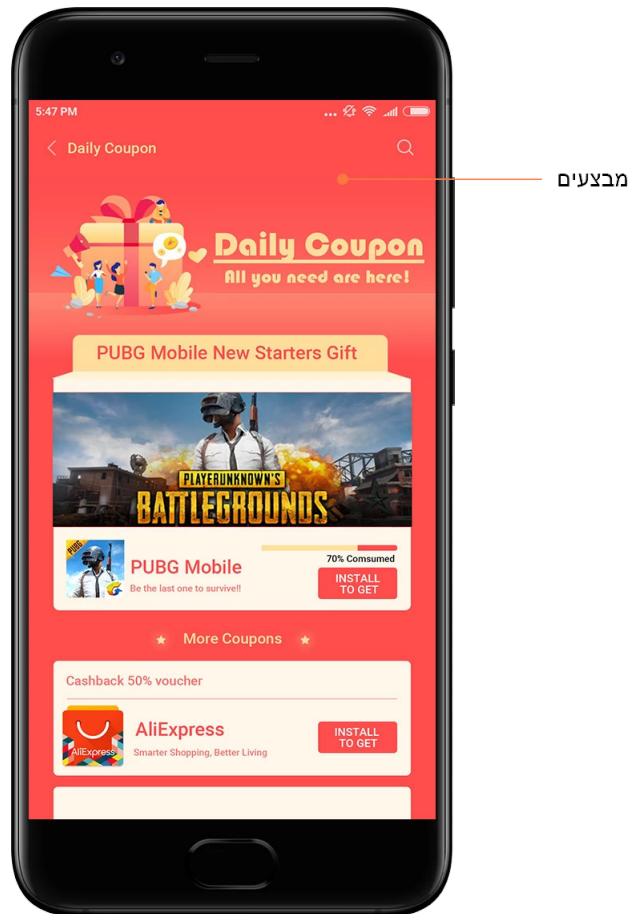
5:47 PM

Daily Coupon

מבצעים

Daily Coupon
All you need are here!

PUBG Mobile New Starters Gift

PLAYERUNKNOWN'S
BATTLEGROUNDS

PUBG

PUBG Mobile
Be the last one to survive!!

70% Comsumed

INSTALL TO GET

More Coupons

Cashback 50% voucher

AliExpress

AliExpress
Smarter Shopping, Better Living

INSTALL TO GET